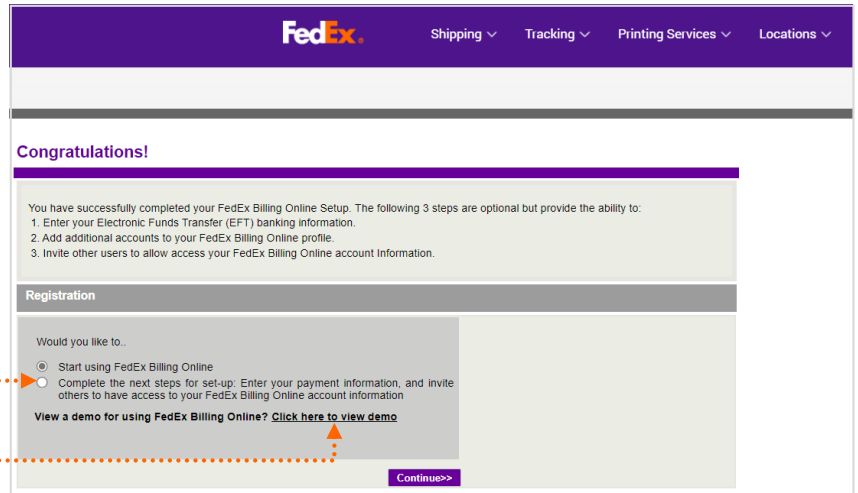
FedEx.

Shipping

Tracking

Printing Services

Locations

Congratulations!

You have successfully completed your FedEx Billing Online Setup. The following 3 steps are optional but provide the ability to:
1. Enter your Electronic Funds Transfer (EFT) banking information.
2. Add additional accounts to your FedEx Billing Online profile.
3. Invite other users to allow access your FedEx Billing Online account Information.

Registration

Would you like to..

Start using FedEx Billing Online

Complete the next steps for set-up: Enter your payment information, and invite others to have access to your FedEx Billing Online account information

View a demo for using FedEx Billing Online? Click here to view demo

Continue>>